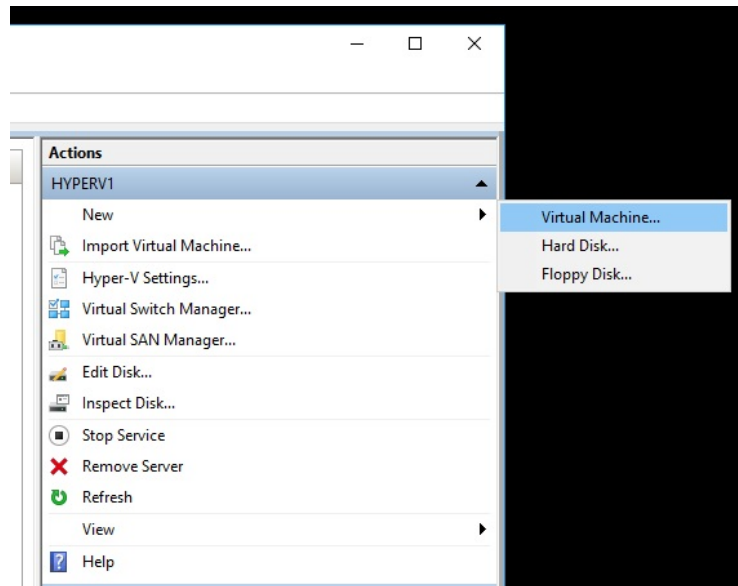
Actions
HYPERV1
New
Import Virtual Machine...
Hyper-V Settings...
Virtual Switch Manager...
Virtual SAN Manager...
Edit Disk...
Inspect Disk...
Stop Service
Remove Server
Refresh
View
Help

Virtual Machine...
Hard Disk...
Floppy Disk...